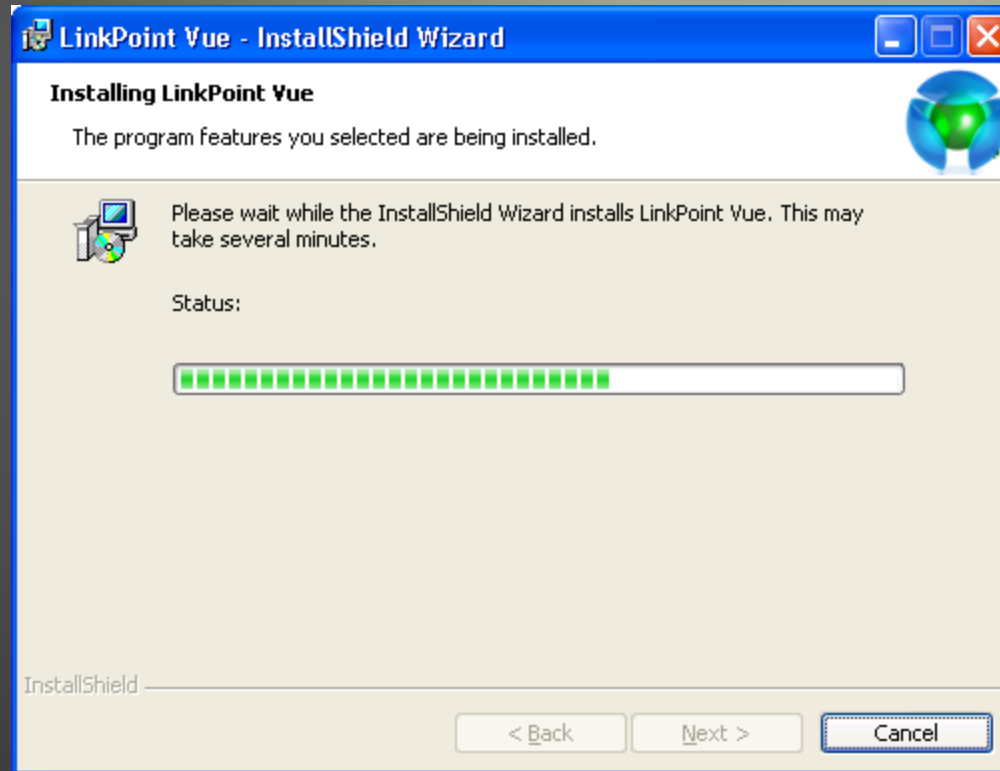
LinkPoint Vue - InstallShield Wizard

Installing LinkPoint Vue

The program features you selected are being installed.

Please wait while the InstallShield Wizard installs LinkPoint Vue. This may take several minutes.

Status:

InstallShield

< Back

Next >

Cancel